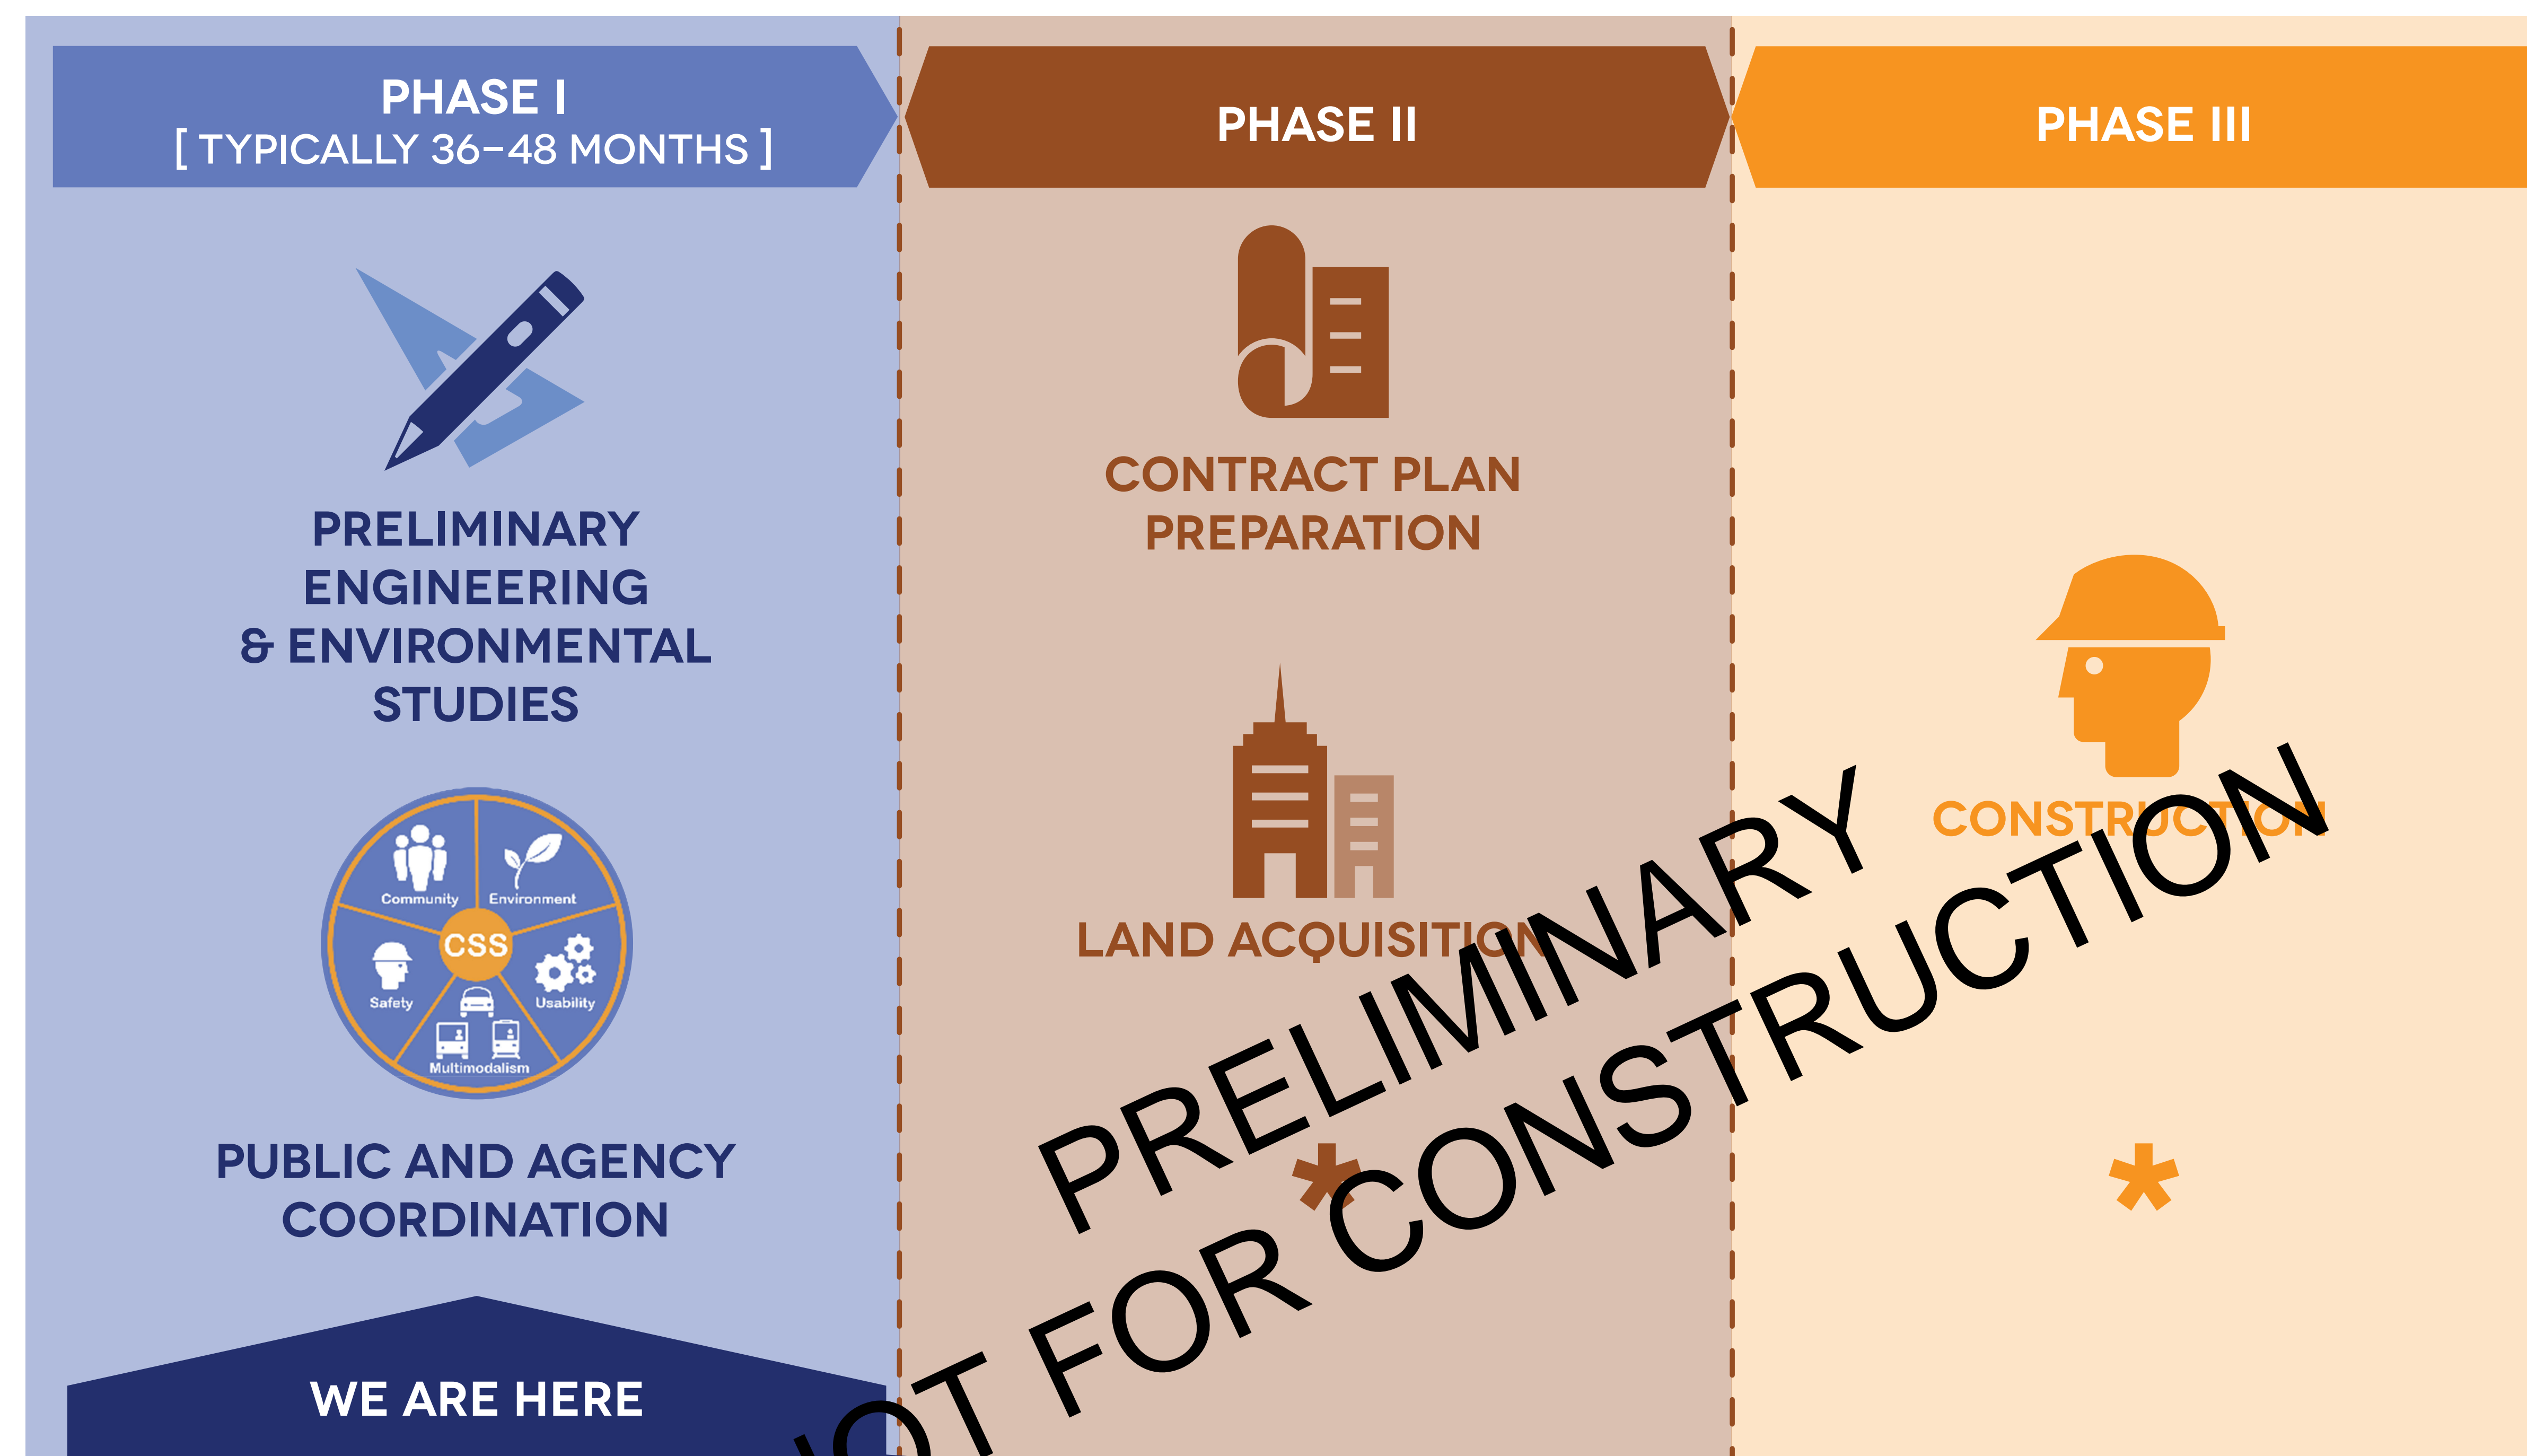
PHASE I
[ TYPICALLY 36–48 MONTHS ]

PRELIMINARY ENGINEERING & ENVIRONMENTAL STUDIES

Community
Environment
CSS
Safety
Usability
Multimodalism

PUBLIC AND AGENCY COORDINATION

WE ARE HERE

PHASE II

CONTRACT PLAN PREPARATION

LAND ACQUISITION

*

PHASE III

CONSTRUCTION

*

PRELIMINARY
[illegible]OT FOR CONSTRUCTION